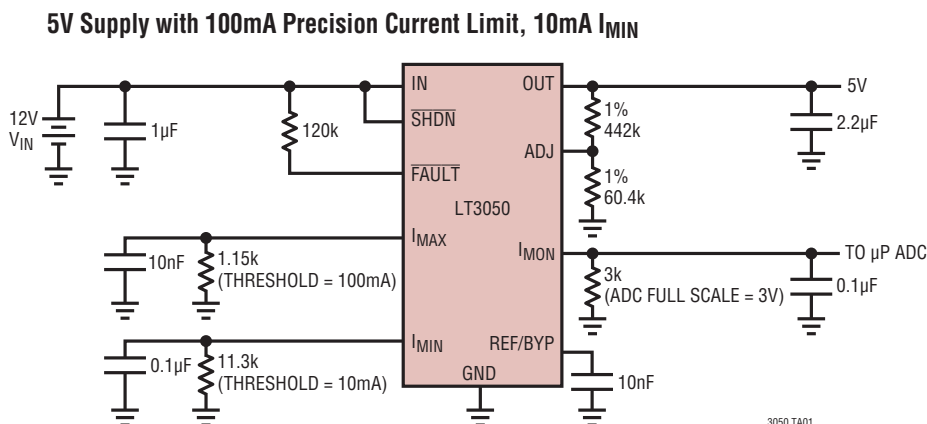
5V Supply with 100mA Precision Current Limit, 10mA $I_{MIN}$

12V
$V_{IN}$
1µF
120k
IN
$\overline{SHDN}$
$\overline{FAULT}$
OUT
ADJ
LT3050
1%
442k
1%
60.4k
5V
2.2µF
10nF
1.15k
(THRESHOLD = 100mA)
$I_{MAX}$
$I_{MON}$
3k
(ADC FULL SCALE = 3V)
TO µP ADC
0.1µF
0.1µF
11.3k
(THRESHOLD = 10mA)
$I_{MIN}$
REF/BYP
GND
10nF
3050 TA01